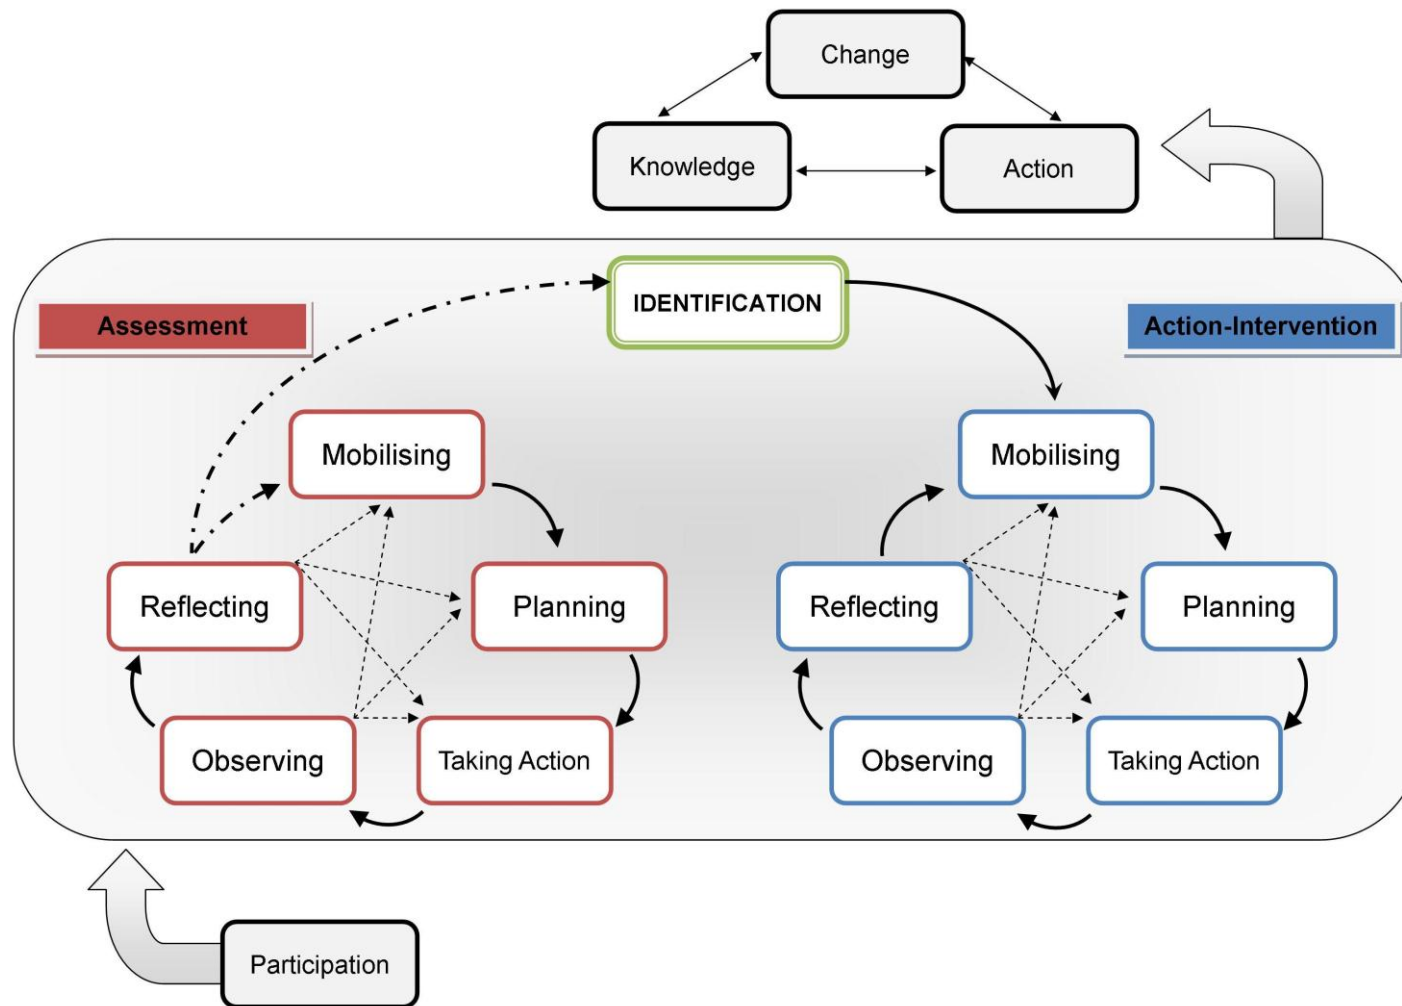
Change

Knowledge

Action

IDENTIFICATION

Assessment

Action-Intervention

Mobilising

Planning

Taking Action

Observing

Reflecting

Mobilising

Planning

Taking Action

Observing

Reflecting

Participation